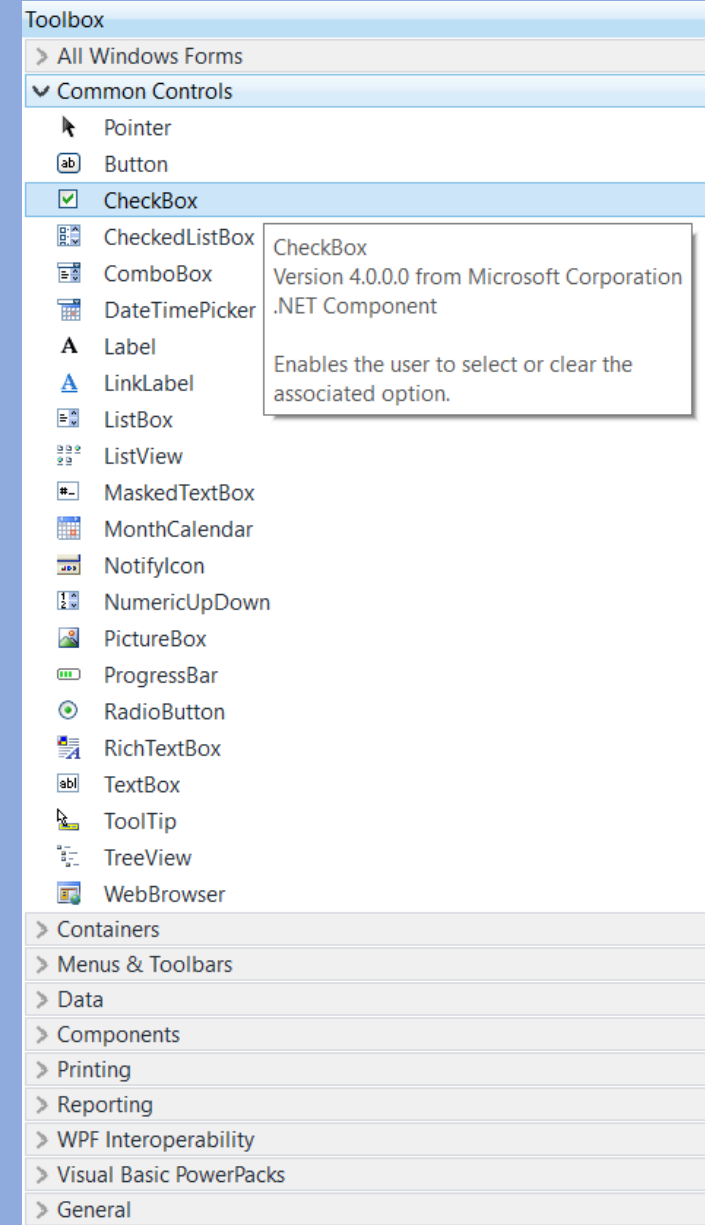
Toolbox
All Windows Forms
Common Controls
Pointer
Button
CheckBox
CheckedListBox
ComboBox
DateTimePicker
Label
LinkLabel
ListBox
ListView
MaskedTextBox
MonthCalendar
NotifyIcon
NumericUpDown
PictureBox
ProgressBar
RadioButton
RichTextBox
TextBox
ToolTip
TreeView
WebBrowser

CheckBox
Version 4.0.0.0 from Microsoft Corporation
.NET Component

Enables the user to select or clear the associated option.

Containers
Menus & Toolbars
Data
Components
Printing
Reporting
WPF Interoperability
Visual Basic PowerPacks
General